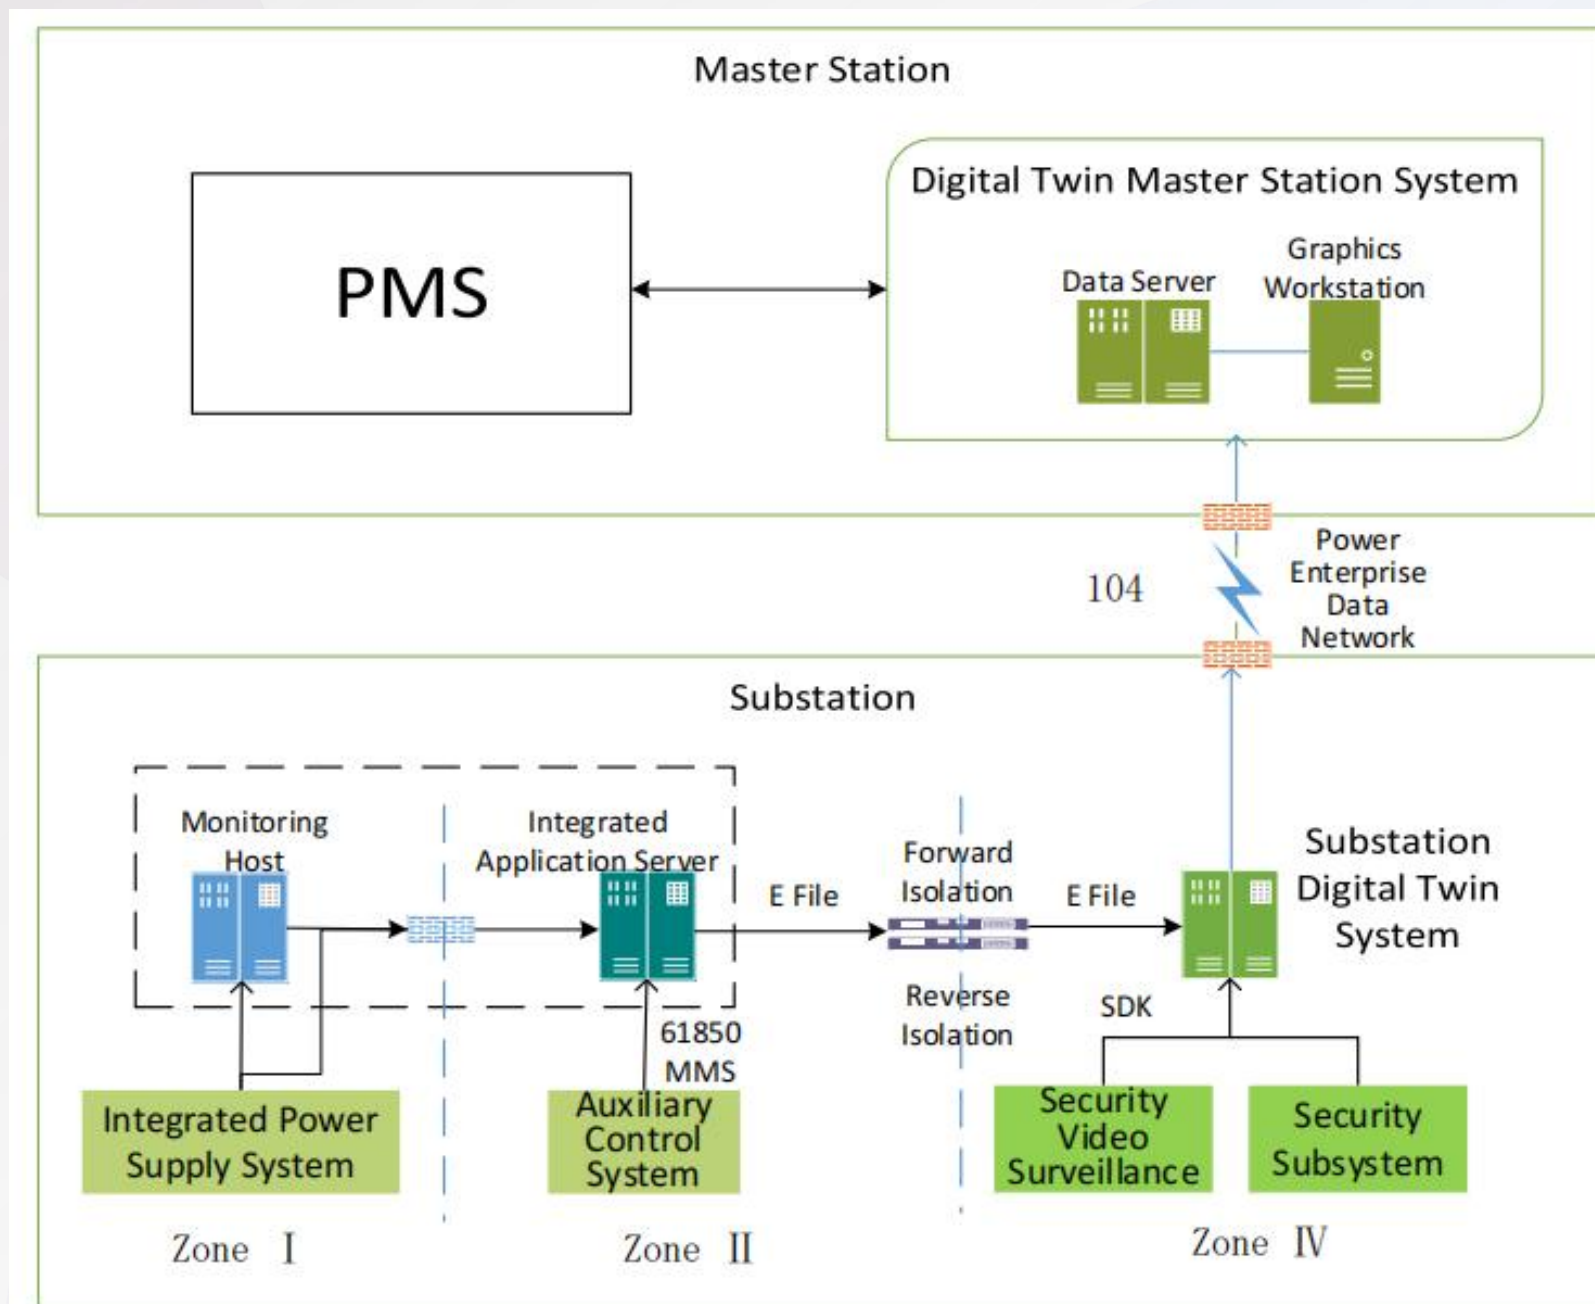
Master Station

PMS

Digital Twin Master Station System

Data Server

Graphics Workstation

104

Power Enterprise Data Network

Substation

Monitoring Host

Integrated Application Server

E File

Forward Isolation

E File

Substation Digital Twin System

Reverse Isolation

SDK

61850 MMS

Integrated Power Supply System

Auxiliary Control System

Security Video Surveillance

Security Subsystem

Zone Ⅰ

Zone Ⅱ

Zone Ⅳ